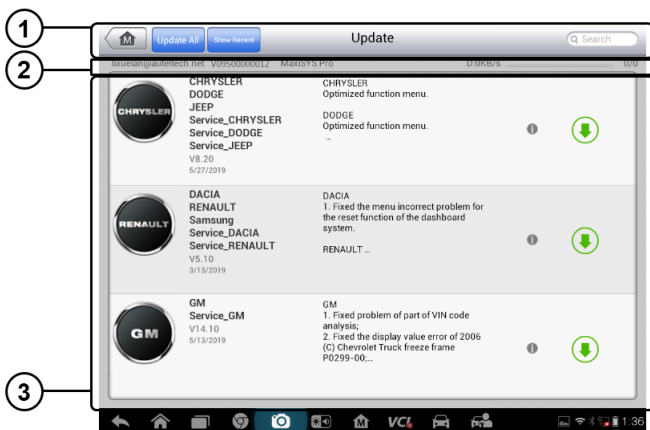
1
2
3

Update All Show Recent Update Search

lixuelan@auteltech.net V09500000012 MaxiSYS Pro 0.0KB/s 0/0

CHRYSLER
CHRYSLER
DODGE
JEEP
Service_CHRYSLER
Service_DODGE
Service_JEEP
V8.20
5/27/2019

CHRYSLER
Optimized function menu.

DODGE
Optimized function menu.
...

RENAULT
DACIA
RENAULT
Samsung
Service_DACIA
Service_RENAULT
V5.10
3/13/2019

DACIA
1. Fixed the menu incorrect problem for the reset function of the dashboard system.

RENAULT ...

GM
GM
Service_GM
V14.10
5/13/2019

GM
1. Fixed problem of part of VIN code analysis;
2. Fixed the display value error of 2006 (C) Chevrolet Truck freeze frame P0299-00;...

VCI
1:36